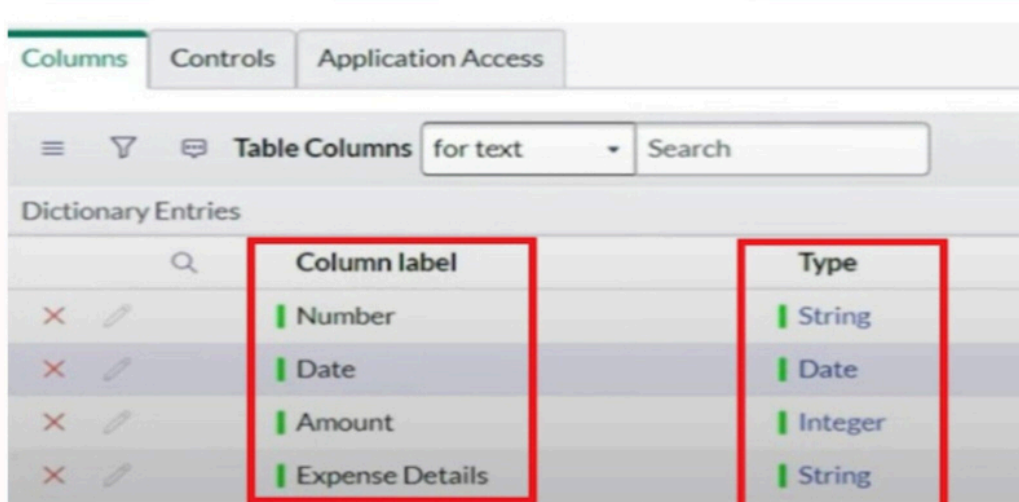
Columns | Controls | Application Access

Table Columns for text Search

Dictionary Entries

| Column label | Type |
|---|---|
| Number | String |
| Date | Date |
| Amount | Integer |
| Expense Details | String |